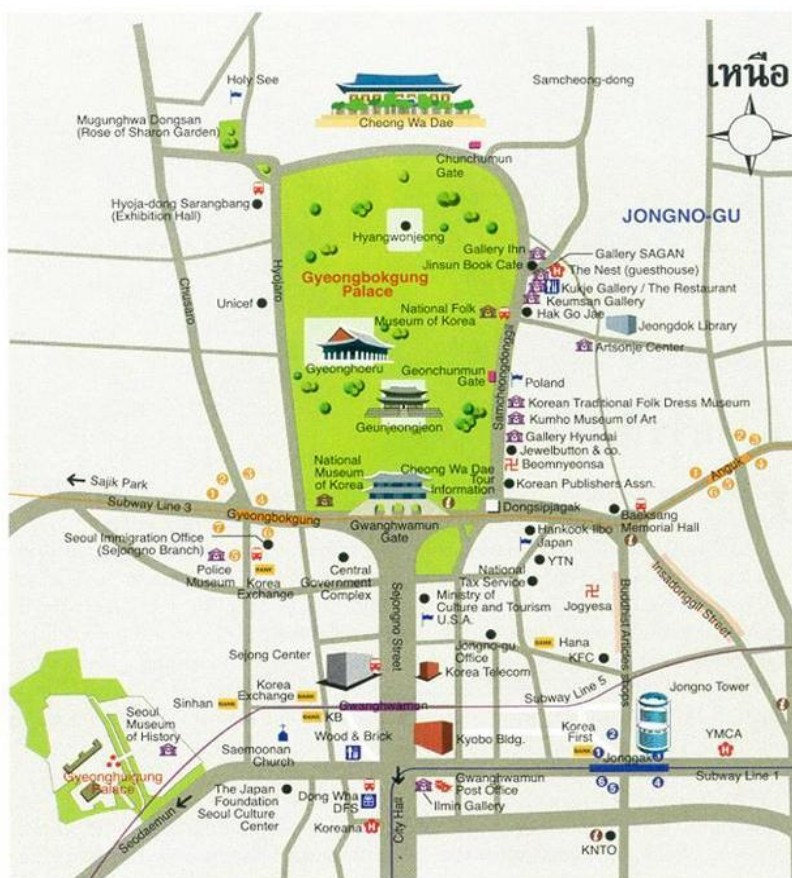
Holy See
Samcheong-dong
เหนือ
Mugunghwa Dongsan (Rose of Sharon Garden)
Cheong Wa Dae
Chunchumun Gate
Hyoja-dong Sarangbang (Exhibition Hall)
JONGNO-GU
Hyangwonjeong
Gallery Ihn
Gallery SAGAN
Jinsun Book Cafe
The Nest (guesthouse)
Gyeongbokgung Palace
Kukje Gallery / The Restaurant
Keumsan Gallery
Chusaro
Hyojaro
Unicef
National Folk Museum of Korea
Hak Go Jae
Jeongdok Library
Artsonje Center
Samcheongdongga
Gyeonghoeru
Geonchunmun Gate
Poland
Korean Traditional Folk Dress Museum
Geunjeongjeon
Kumho Museum of Art
Gallery Hyundai
Jewelbutton & co.
Beomnyeonsa
Sajik Park
National Museum of Korea
Cheong Wa Dae Tour Information
Korean Publishers Assn.
Anguk
Subway Line 3
Gyeongbokgung
Dongsipjagak
Baeksang Memorial Hall
Gwanghwamun Gate
Hankook Ilbo
Japan
Seoul Immigration Office (Sejongno Branch)
Police Museum
Korea Exchange
Central Government Complex
National Tax Service
YTN
Insadonggil Street
Sejongno Street
Ministry of Culture and Tourism
Jogyesa
U.S.A.
Buddhist Articles Shops
Jongno-gu Office
Hana
Sejong Center
KFC
Korea Telecom
Korea Exchange
Sinhan
Subway Line 5
Jongno Tower
Gwanghwamun
Seoul Museum of History
KB
Korea First
YMCA
Wood & Brick
Kyobo Bldg.
Saemoonan Church
Jonggak
Subway Line 1
Gyeonghuigung Palace
The Japan Foundation Seoul Culture Center
Dong Wha DFS
Gwanghwamun Post Office
Ilmin Gallery
Seodaemun
City Hall
Koreana
KNTO